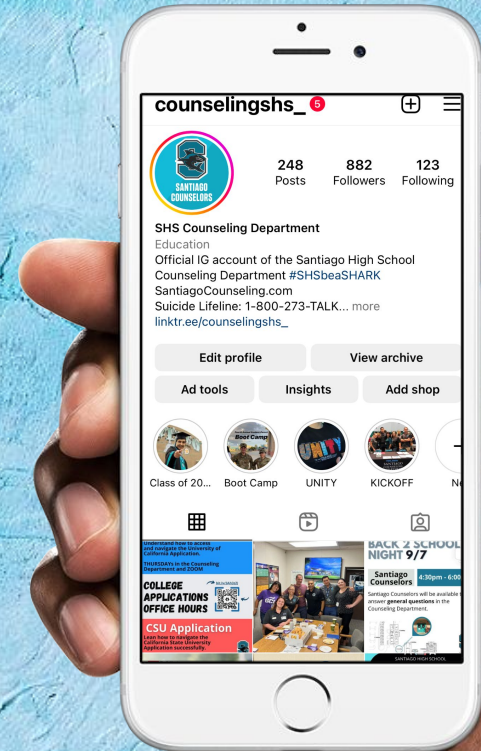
counselingshs_ 5

SANTIAGO COUNSELORS

248
Posts

882
Followers

123
Following

SHS Counseling Department
Education
Official IG account of the Santiago High School Counseling Department #SHSbeaSHARK
SantiagoCounseling.com
Suicide Lifeline: 1-800-273-TALK... more
linktr.ee/counselingshs_

Edit profile
View archive
Ad tools
Insights
Add shop

Boot Camp
UNITY

Class of 20...
Boot Camp
UNITY
KICKOFF
N

Understand how to access and navigate the University of California Application.
THURSDAYs in the Counseling Department and ZOOM
COLLEGE APPLICATIONS OFFICE HOURS
CSU Application
Learn how to navigate the California State University Application successfully.

BACK 2 SCHOOL NIGHT 9/7
Santiago Counselors
4:30pm - 6:00
Santiago Counselors will be available to answer general questions in the Counseling Department.
SANTIAGO HIGH SCHOOL